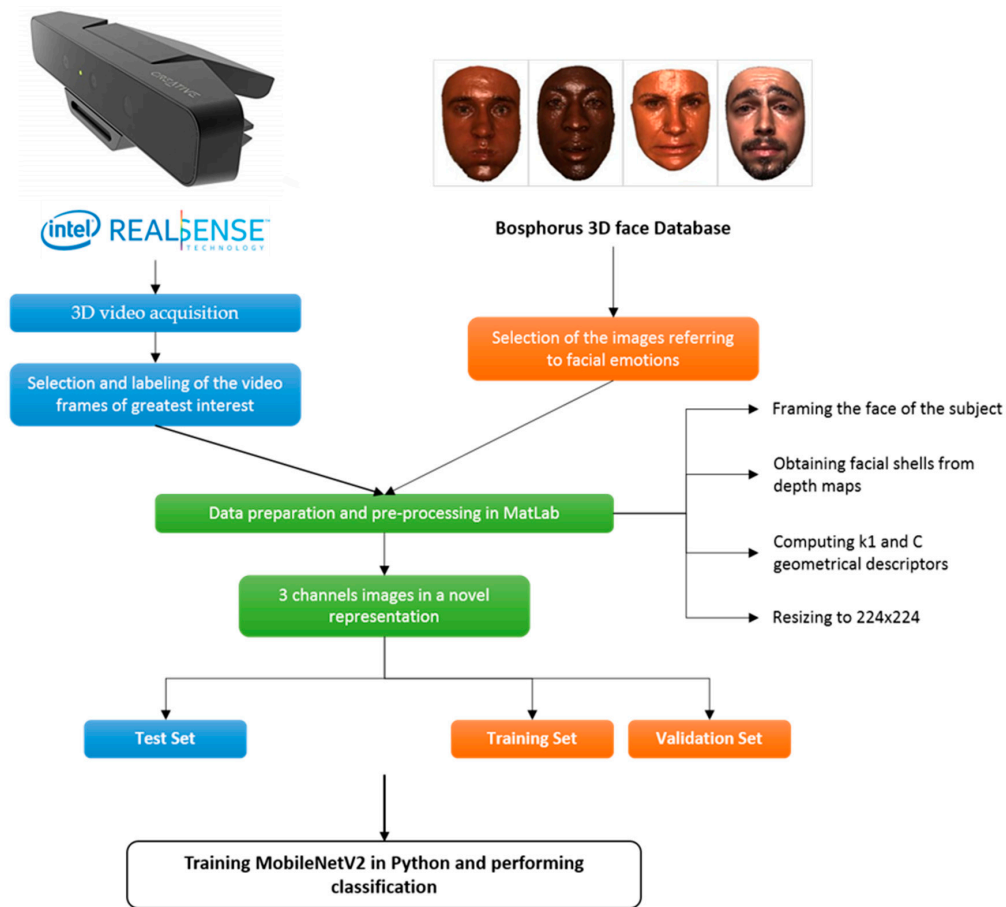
CREATIVE

intel REALSENSE TECHNOLOGY

Bosphorus 3D face Database

3D video acquisition

Selection and labeling of the video frames of greatest interest

Selection of the images referring to facial emotions

Framing the face of the subject

Obtaining facial shells from depth maps

Data preparation and pre-processing in MatLab

Computing k1 and C geometrical descriptors

3 channels images in a novel representation

Resizing to 224x224

Test Set

Training Set

Validation Set

Training MobileNetV2 in Python and performing classification